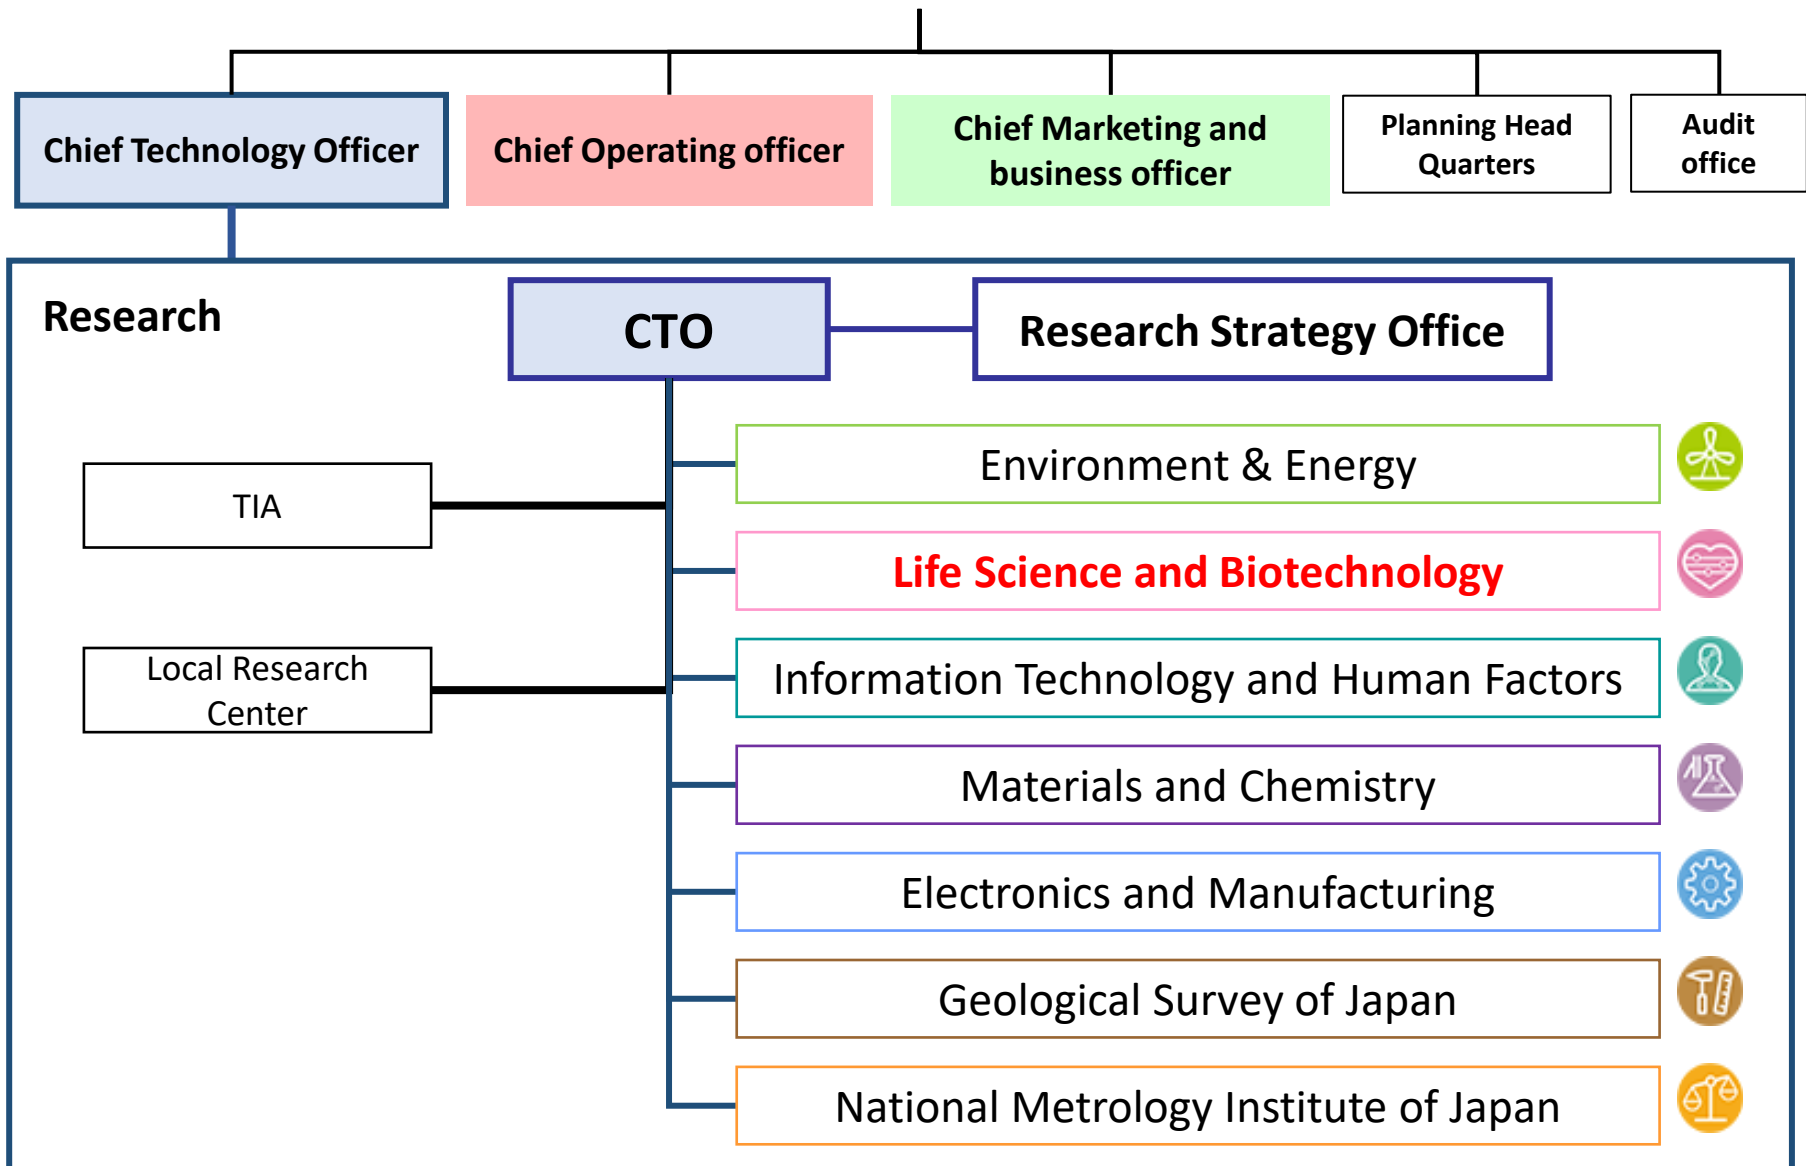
Chief Technology Officer

Chief Operating officer

Chief Marketing and business officer

Planning Head Quarters

Audit office

Research

CTO

Research Strategy Office

TIA

Local Research Center

Environment & Energy

Life Science and Biotechnology

Information Technology and Human Factors

Materials and Chemistry

Electronics and Manufacturing

Geological Survey of Japan

National Metrology Institute of Japan